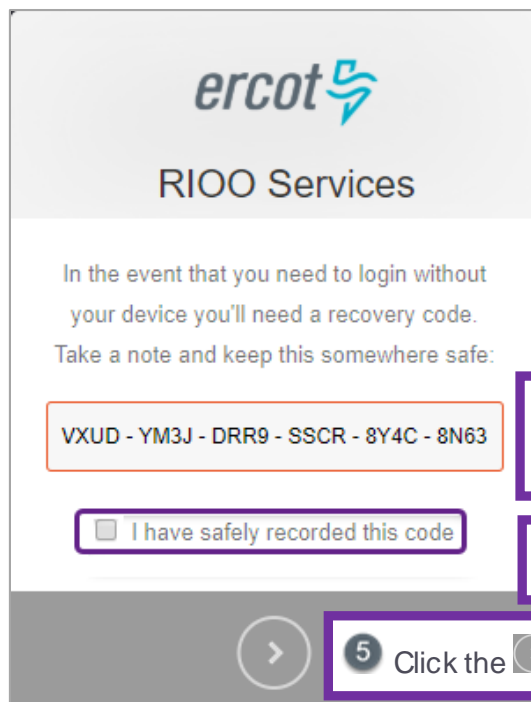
ercot

RIOO Services

In the event that you need to login without your device you'll need a recovery code. Take a note and keep this somewhere safe:

VXUD - YM3J - DRR9 - SSCR - 8Y4C - 8N63

I have safely recorded this code

5 Click the